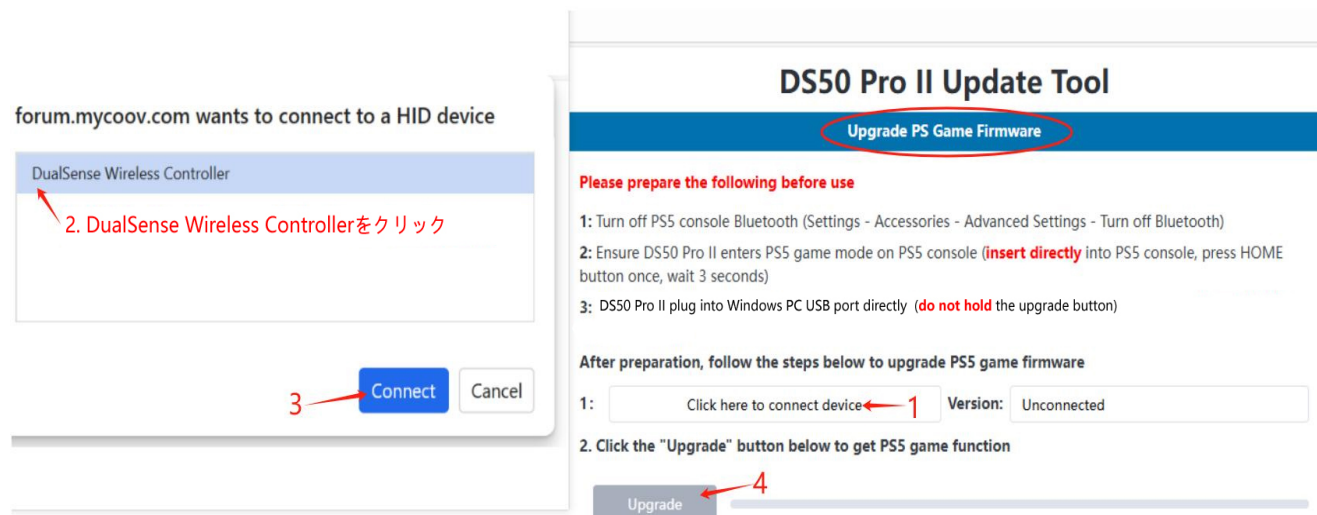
forum.mycoov.com wants to connect to a HID device

DualSense Wireless Controller

2. DualSense Wireless Controllerをクリック

3

Connect

Cancel

DS50 Pro II Update Tool

Upgrade PS Game Firmware

Please prepare the following before use

1: Turn off PS5 console Bluetooth (Settings - Accessories - Advanced Settings - Turn off Bluetooth)

2: Ensure DS50 Pro II enters PS5 game mode on PS5 console (insert directly into PS5 console, press HOME button once, wait 3 seconds)

3: DS50 Pro II plug into Windows PC USB port directly (do not hold the upgrade button)

After preparation, follow the steps below to upgrade PS5 game firmware

1: Click here to connect device 1 Version: Unconnected

2. Click the "Upgrade" button below to get PS5 game function

Upgrade 4